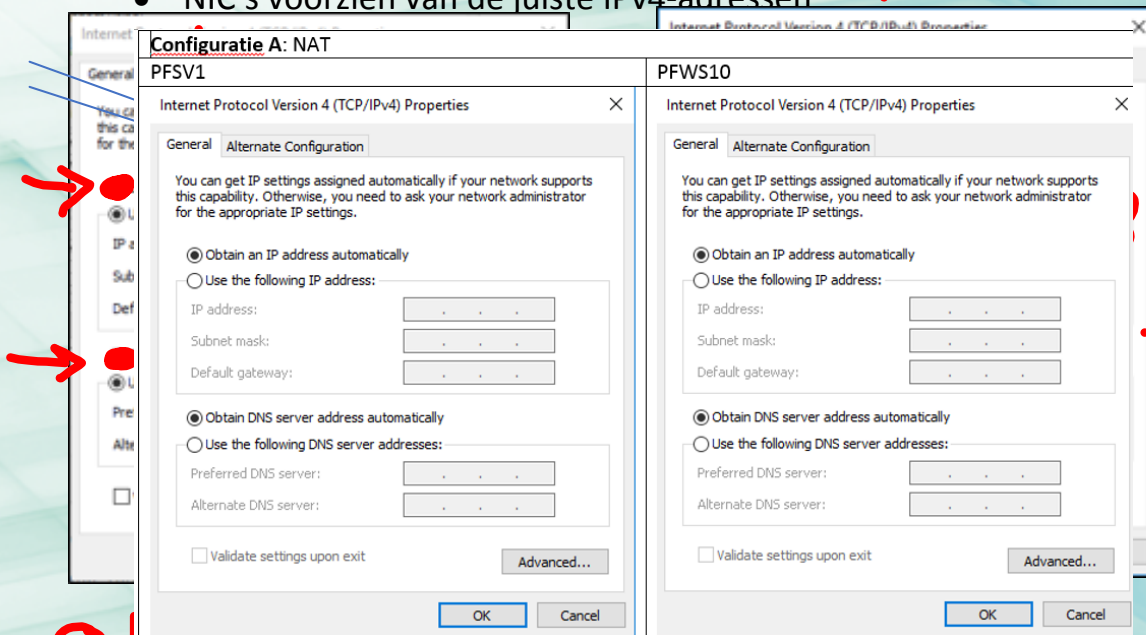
• NIC's voorzien van de juiste IPv4-adressen

Internet

Internet Protocol Version 4 (TCP/IPv4) Properties

**Configuratie A**: NAT

| PFSV1 | PFWS10 |
|---|---|
| Internet Protocol Version 4 (TCP/IPv4) Properties | Internet Protocol Version 4 (TCP/IPv4) Properties |

General | Alternate Configuration

You can get IP settings assigned automatically if your network supports this capability. Otherwise, you need to ask your network administrator for the appropriate IP settings.

Obtain an IP address automatically
Use the following IP address:
IP address:
Subnet mask:
Default gateway:

Obtain DNS server address automatically
Use the following DNS server addresses:
Preferred DNS server:
Alternate DNS server:

Validate settings upon exit
Advanced...
OK
Cancel

General | Alternate Configuration

You can get IP settings assigned automatically if your network supports this capability. Otherwise, you need to ask your network administrator for the appropriate IP settings.

Obtain an IP address automatically
Use the following IP address:
IP address:
Subnet mask:
Default gateway:

Obtain DNS server address automatically
Use the following DNS server addresses:
Preferred DNS server:
Alternate DNS server:

Validate settings upon exit
Advanced...
OK
Cancel

General
You ca
this ca
for the
IP a
Sub
Def
Pre
Alte